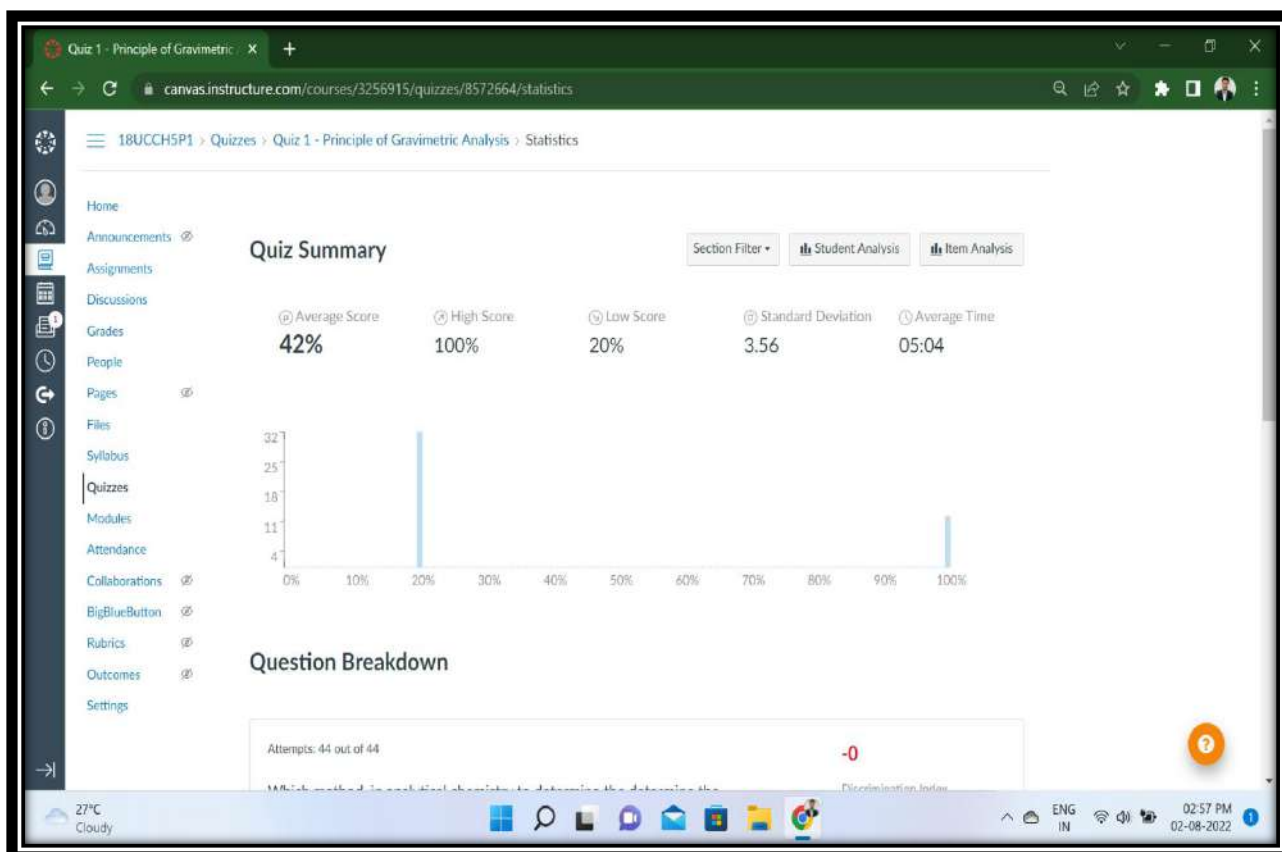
Quiz 1 - Principle of Gravimetric ×
+

canvas.instructure.com/courses/3256915/quizzes/8572664/statistics

18UCCH5P1 › Quizzes › Quiz 1 - Principle of Gravimetric Analysis › Statistics

Home
Announcements
Assignments
Discussions
Grades
People
Pages
Files
Syllabus
Quizzes
Modules
Attendance
Collaborations
BigBlueButton
Rubrics
Outcomes
Settings

Quiz Summary

Section Filter ▾
Student Analysis
Item Analysis

Average Score
42%

High Score
100%

Low Score
20%

Standard Deviation
3.56

Average Time
05:04

32
25
18
11
4

0% 10% 20% 30% 40% 50% 60% 70% 80% 90% 100%

Question Breakdown

Attempts: 44 out of 44

-0

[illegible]

27°C
Cloudy

ENG
IN

02:57 PM
02-08-2022